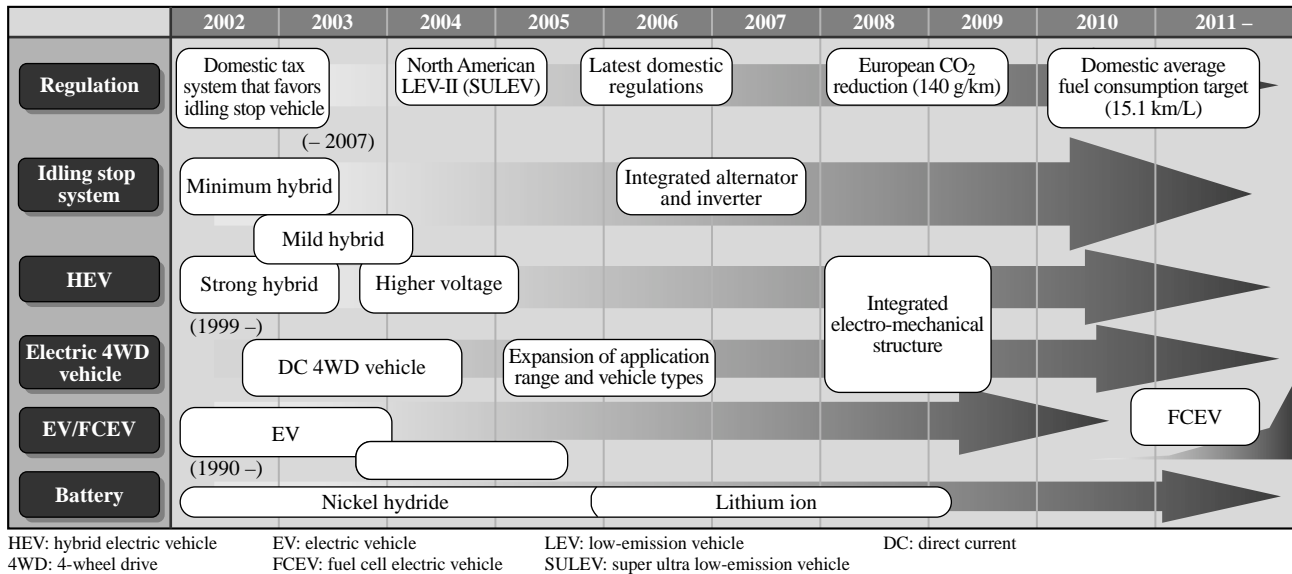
| | 2002 | 2003 | 2004 | 2005 | 2006 | 2007 | 2008 | 2009 | 2010 | 2011 – |
|---|---|---|---|---|---|---|---|---|---|---|

Regulation
Domestic tax system that favors idling stop vehicle
(– 2007)
North American LEV-II (SULEV)
Latest domestic regulations
European $CO_2$ reduction (140 g/km)
Domestic average fuel consumption target (15.1 km/L)

Idling stop system
Minimum hybrid
Integrated alternator and inverter
Mild hybrid

HEV
Strong hybrid
Higher voltage
(1999 –)
Integrated electro-mechanical structure

Electric 4WD vehicle
DC 4WD vehicle
Expansion of application range and vehicle types

EV/FCEV
EV
(1990 –)
FCEV

Battery
Nickel hydride
Lithium ion

HEV: hybrid electric vehicle
4WD: 4-wheel drive
EV: electric vehicle
FCEV: fuel cell electric vehicle
LEV: low-emission vehicle
SULEV: super ultra low-emission vehicle
DC: direct current